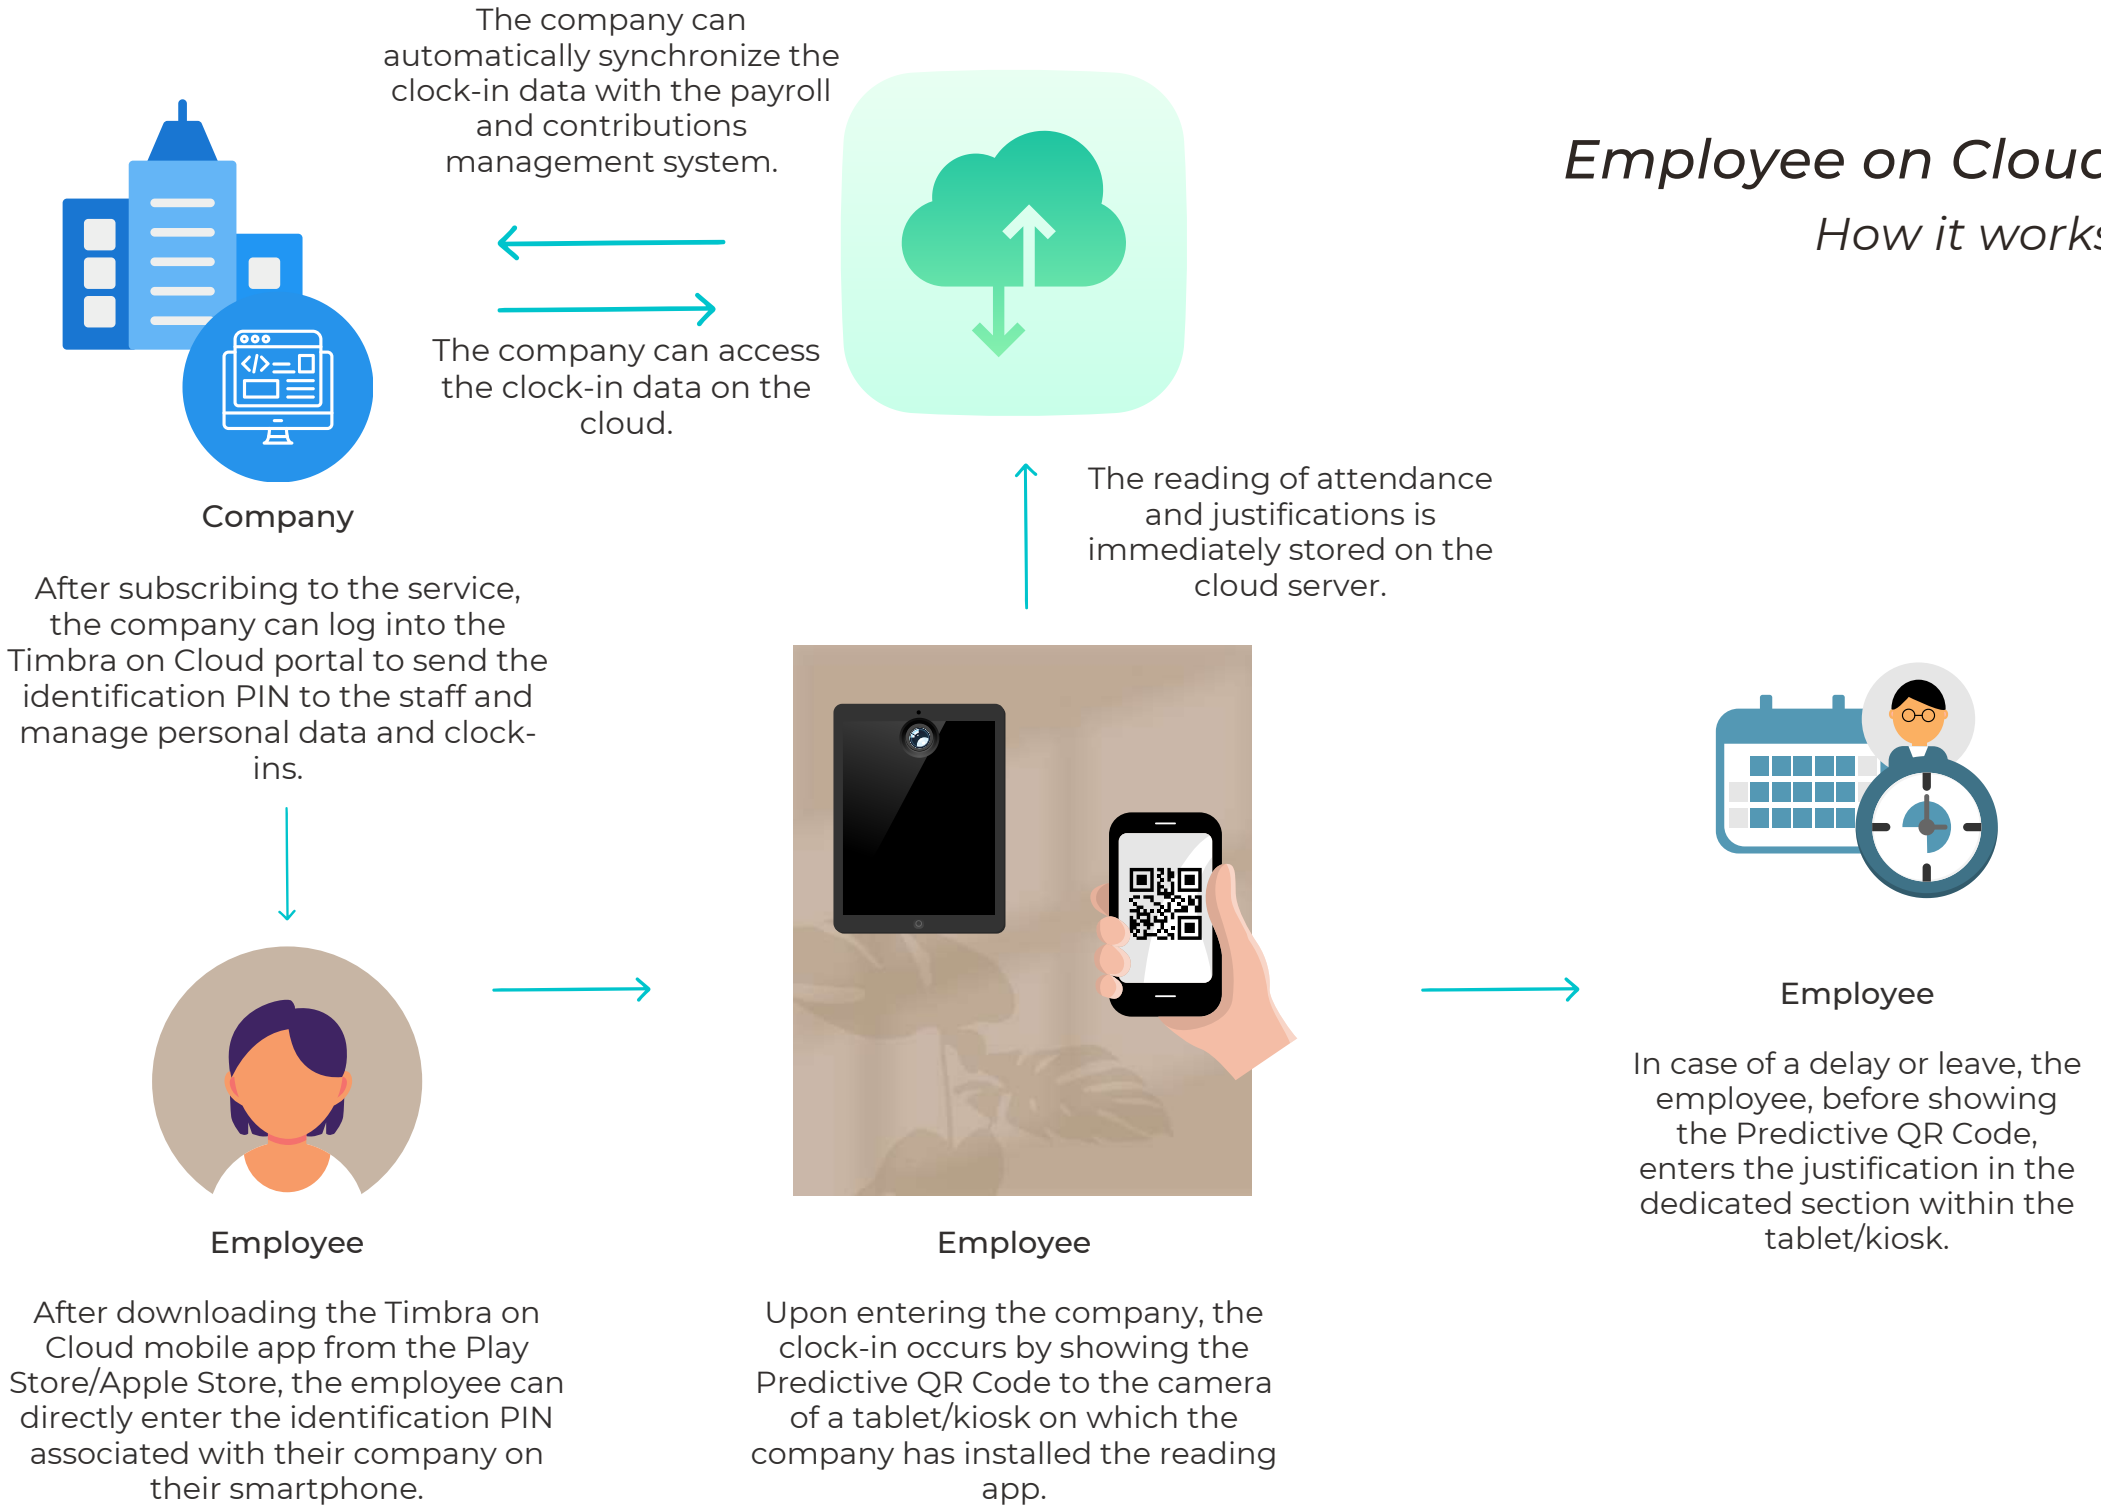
Employee on Clouc

How it works

The company can automatically synchronize the clock-in data with the payroll and contributions management system.

The company can access the clock-in data on the cloud.

Company

After subscribing to the service, the company can log into the Timbra on Cloud portal to send the identification PIN to the staff and manage personal data and clock-ins.

The reading of attendance and justifications is immediately stored on the cloud server.

Employee

After downloading the Timbra on Cloud mobile app from the Play Store/Apple Store, the employee can directly enter the identification PIN associated with their company on their smartphone.

Employee

Upon entering the company, the clock-in occurs by showing the Predictive QR Code to the camera of a tablet/kiosk on which the company has installed the reading app.

Employee

In case of a delay or leave, the employee, before showing the Predictive QR Code, enters the justification in the dedicated section within the tablet/kiosk.